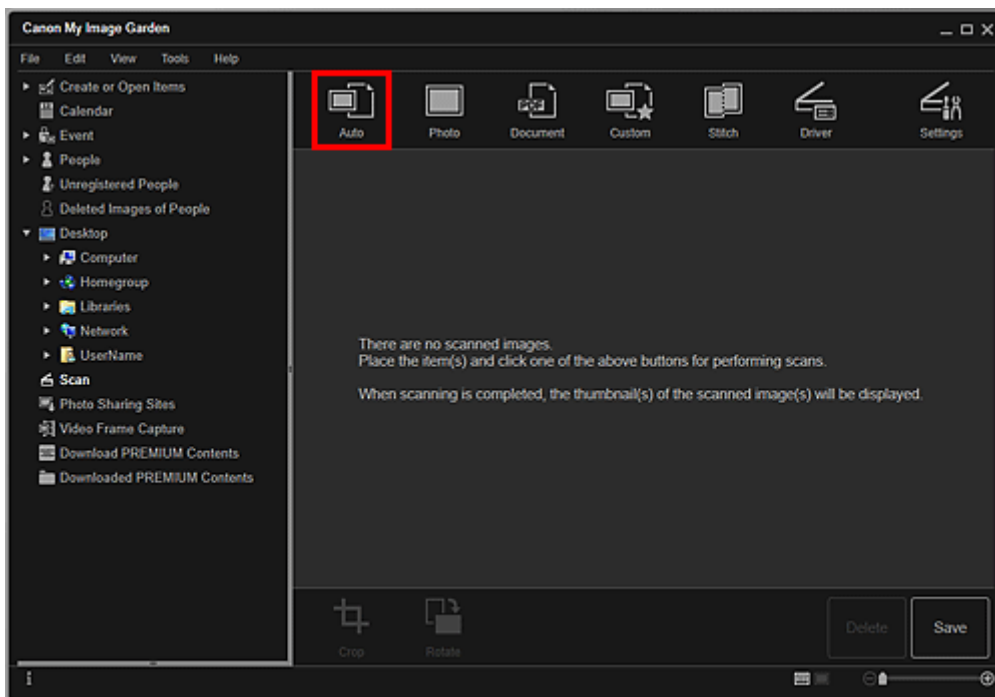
Canon My Image Garden

File Edit View Tools Help

Create or Open Items
Calendar
Event
People
Unregistered People
Deleted Images of People
Desktop
Computer
Homegroup
Libraries
Network
UserName
Scan
Photo Sharing Sites
Video Frame Capture
Download PREMIUM Contents
Downloaded PREMIUM Contents

Auto Photo Document Custom Stitch Driver Settings

There are no scanned images.
Place the item(s) and click one of the above buttons for performing scans.

When scanning is completed, the thumbnail(s) of the scanned image(s) will be displayed.

Crop Rotate

Delete Save